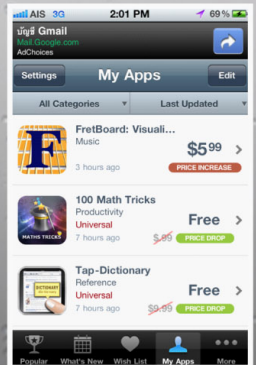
AIS 3G 2:01 PM 69%

บัญชี Gmail
Mail.Google.com
AdChoices

Settings My Apps Edit

All Categories Last Updated

F
FretBoard: Visuali...
Music
3 hours ago
$5.99
PRICE INCREASE

100 Math Tricks
Productivity
Universal
MATHS TRICKS
7 hours ago
Free
$.99
PRICE DROP

Tap-Dictionary
Reference
Universal
DICTIONARY
7 hours ago
Free
$0.99
PRICE DROP

Popular What's New Wish List My Apps More